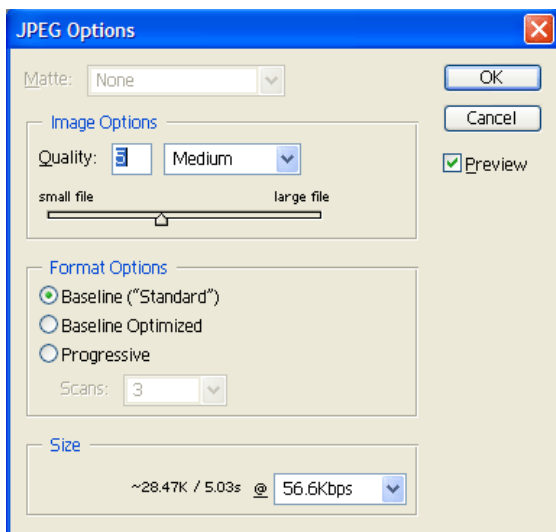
JPEG Options

Matte: None

Image Options

Quality: 5 Medium

small file large file

Format Options

Baseline ("Standard")

Baseline Optimized

Progressive

Scans: 3

Size

~28.47K / 5.03s @ 56.6Kbps

OK

Cancel

Preview